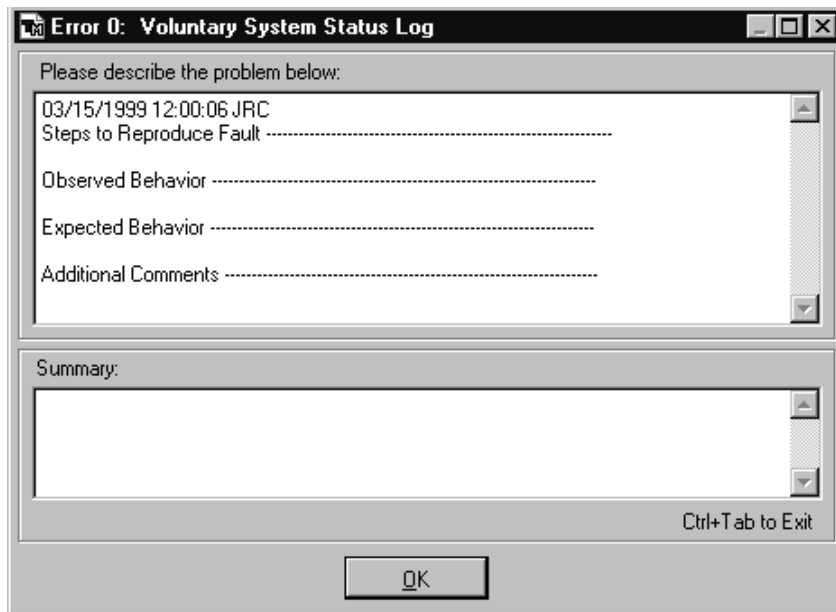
Error 0: Voluntary System Status Log

Please describe the problem below:

03/15/1999 12:00:06 JRC
Steps to Reproduce Fault ------------------------------------------------------------

Observed Behavior ------------------------------------------------------------

Expected Behavior ------------------------------------------------------------

Additional Comments ------------------------------------------------------------

Summary:

Ctrl+Tab to Exit

OK